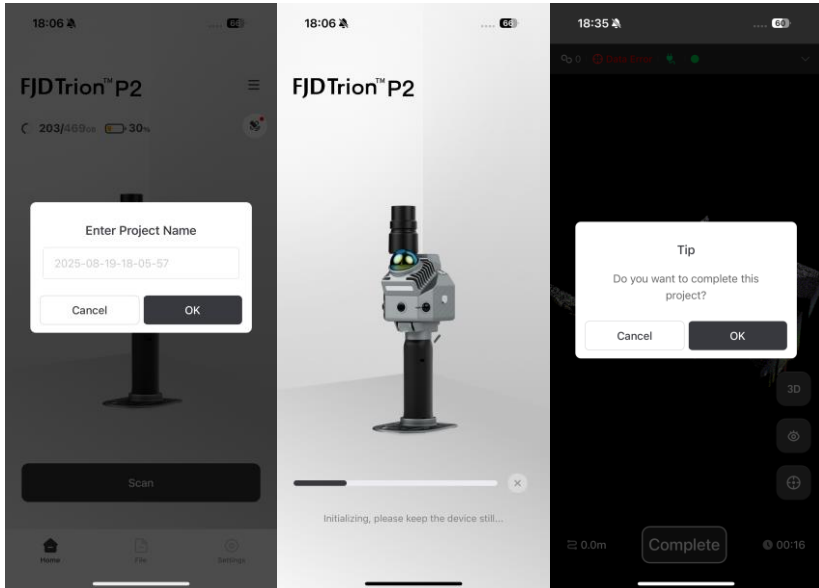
18:06
66
FJDTrion™P2
203/469GB 30%
Enter Project Name
2025-08-19-18-05-57
Cancel
OK
Scan
Home
File
Settings

18:06
66
FJDTrion™P2
Initializing, please keep the device still...

18:35
60
0 Data Error
Tip
Do you want to complete this project?
Cancel
OK
3D
0.0m
Complete
00:16